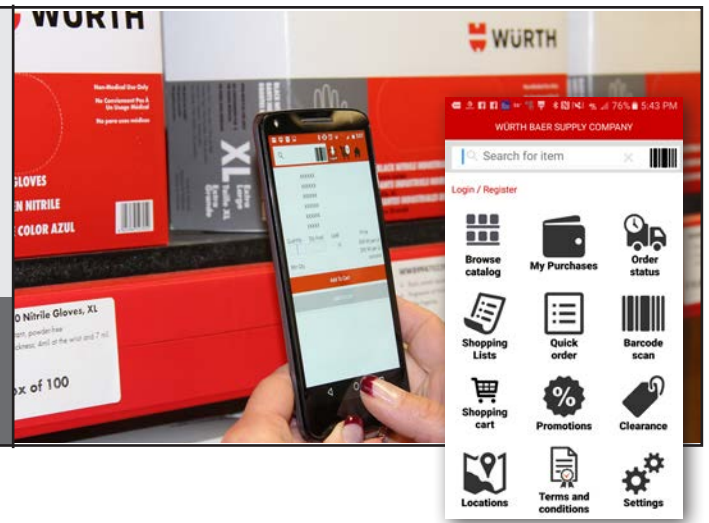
WÜRTH

Non-Medical Use Only
No Convienment Pas A Un Usage Medical
No para uso médico

GLOVES
EN NITRILE
COLOR AZUL

XL
Extra Large
Taille XL
Extra Grande

WÜRTH

Add To Cart

0 Nitrile Gloves, XL
n, powder free
ckness: 4mil at the wrist and 7 mil
x of 100

76% 5:43 PM
WÜRTH BAER SUPPLY COMPANY
Search for item
Login / Register

Browse catalog
My Purchases
Order status
Shopping Lists
Quick order
Barcode scan
Shopping cart
Promotions
Clearance
Locations
Terms and conditions
Settings